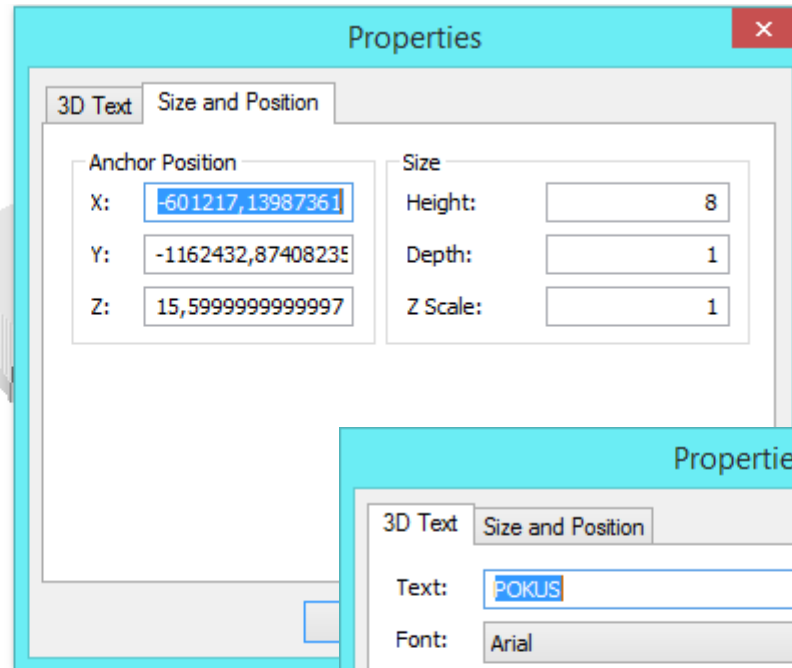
Properties

×

3D Text

Size and Position

Anchor Position

X: -601217,13987361

Y: -1162432,87408235

Z: 15,5999999999997

Size

Height: 8

Depth: 1

Z Scale: 1

Propertie

3D Text

Size and Position

Text: POKUS

Font: Arial